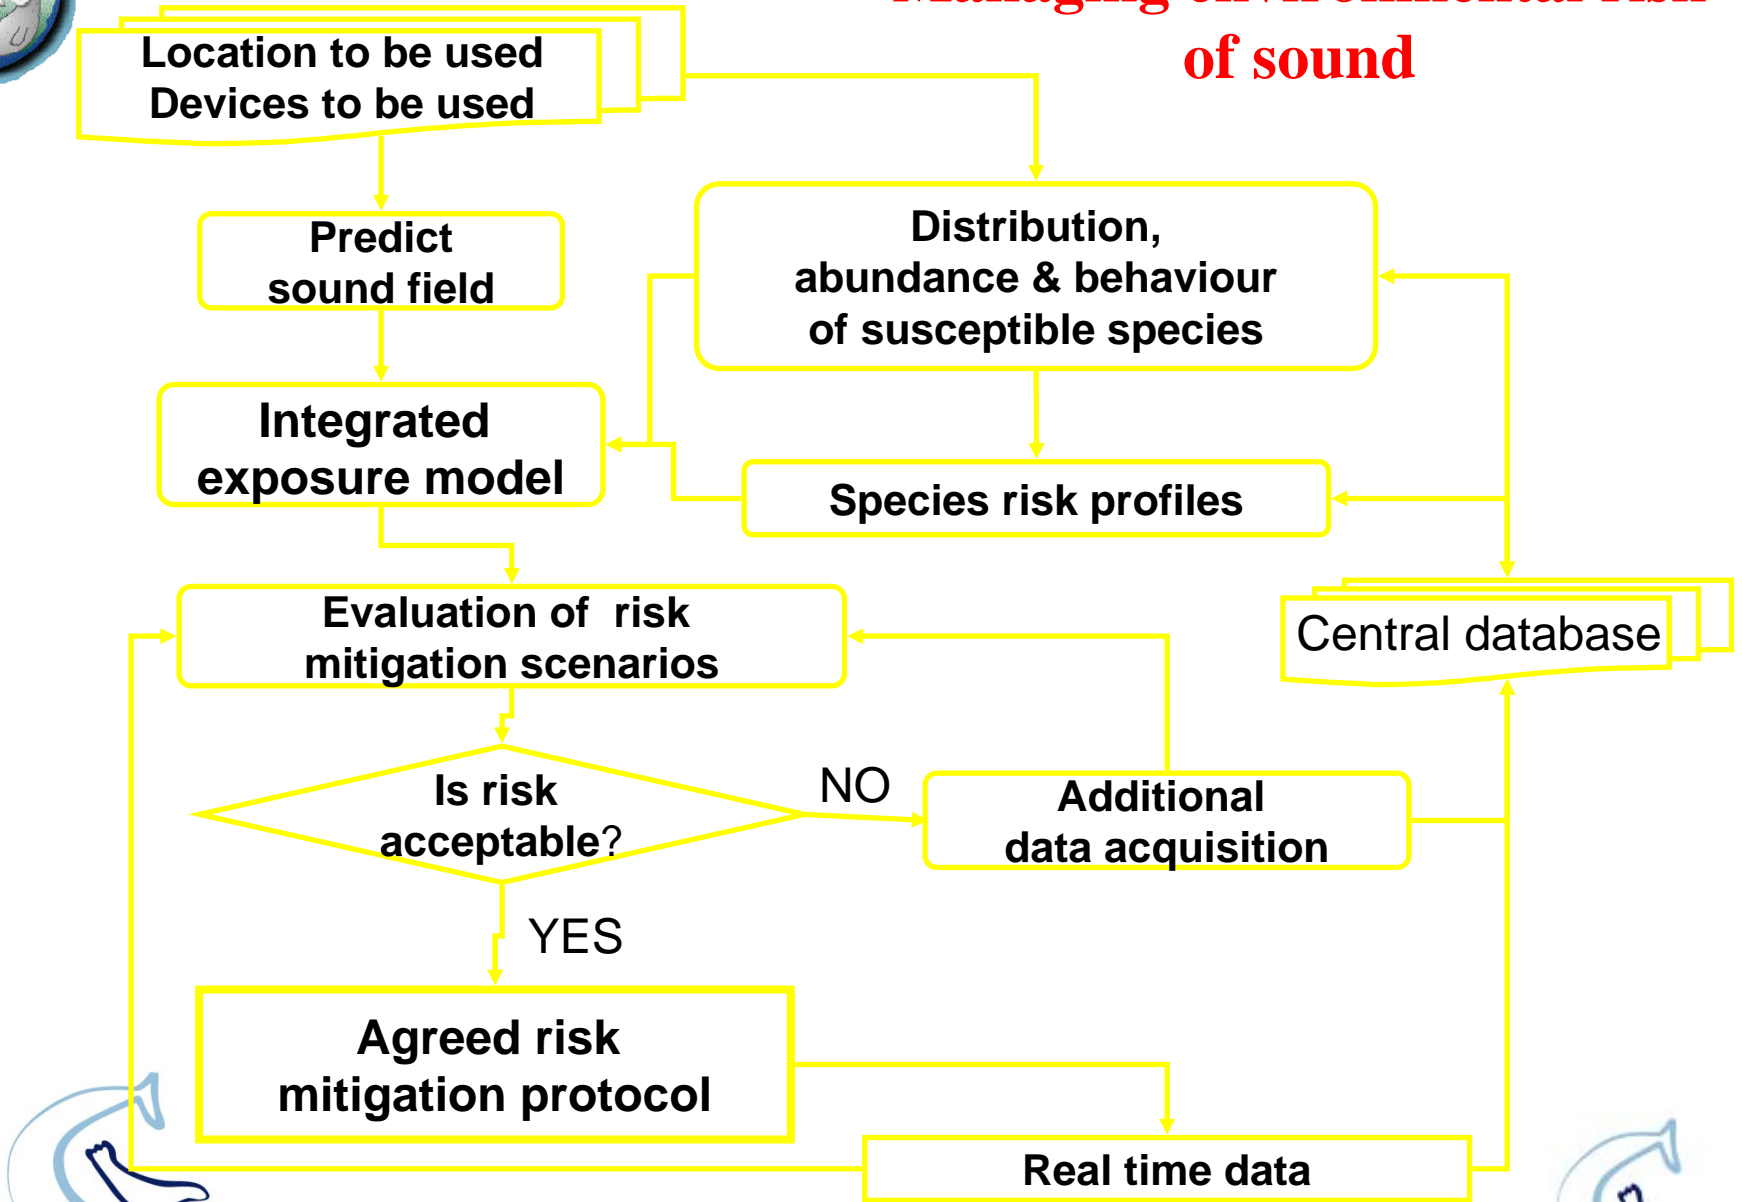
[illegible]
of sound

Location to be used
Devices to be used

Predict
sound field

Distribution,
abundance & behaviour
of susceptible species

Integrated
exposure model

Species risk profiles

Evaluation of risk
mitigation scenarios

Central database

Is risk
acceptable?

NO

Additional
data acquisition

YES

Agreed risk
mitigation protocol

Real time data